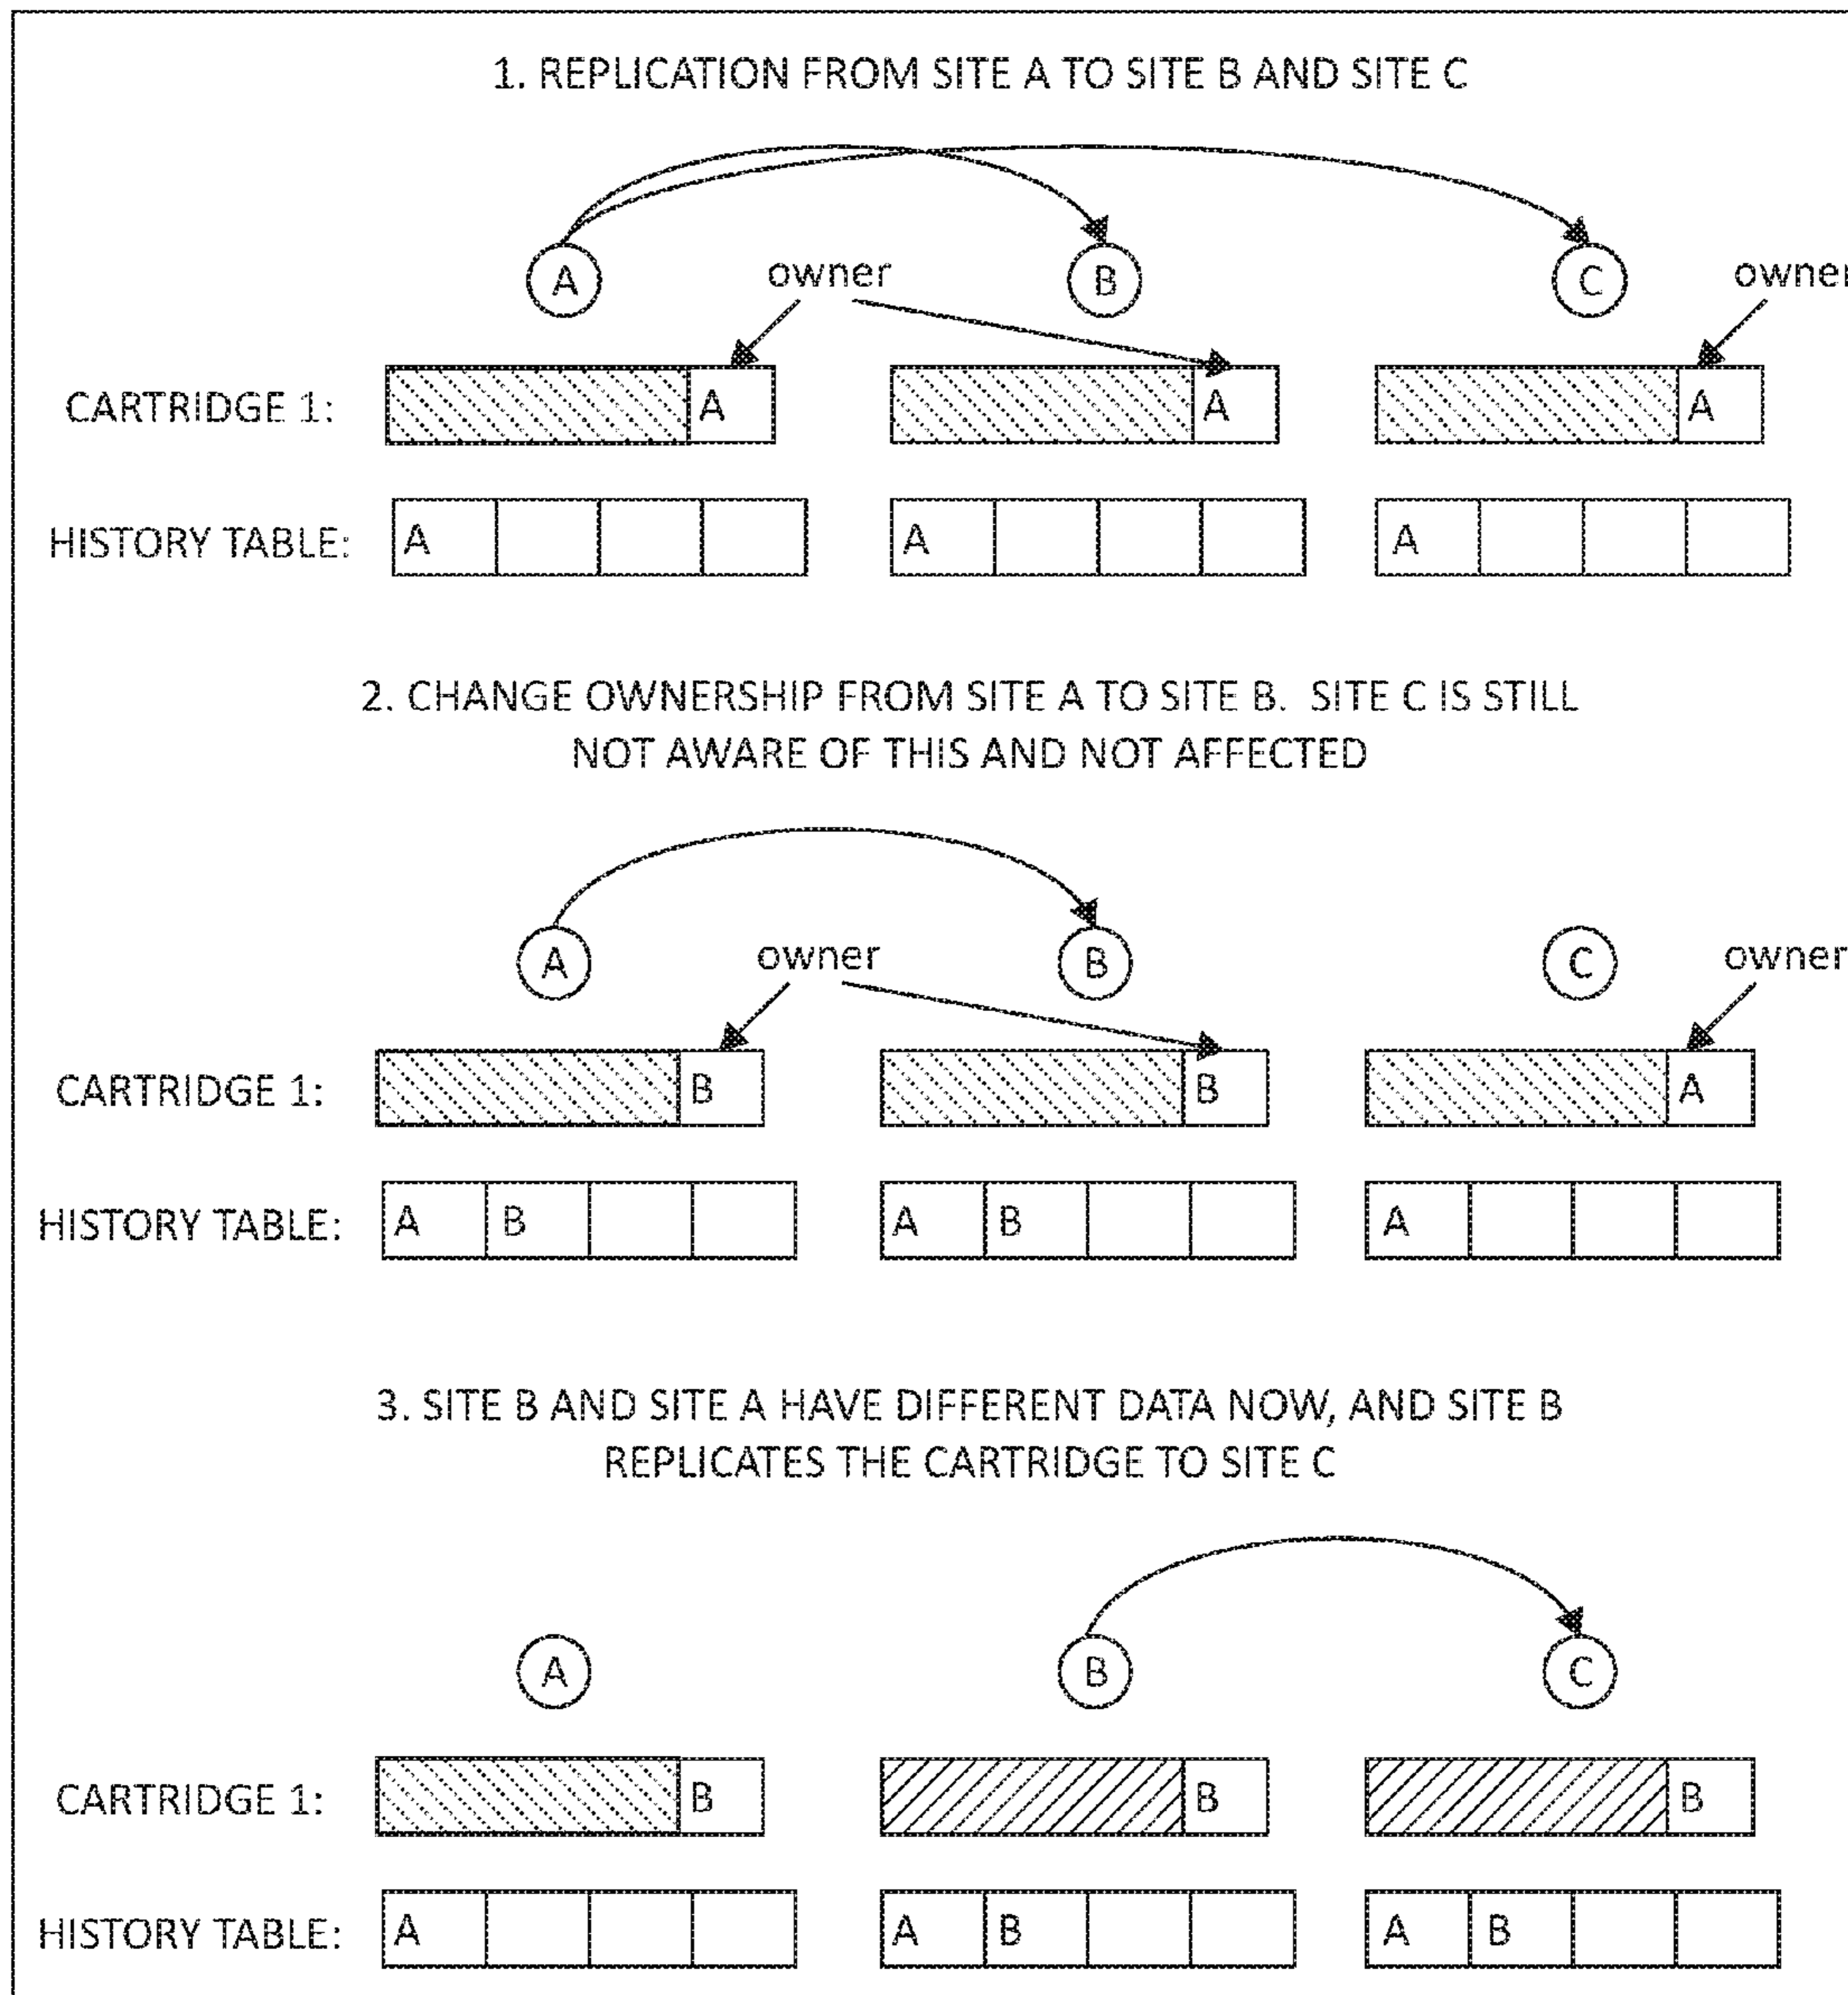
1. REPLICATION FROM SITE A TO SITE B AND SITE C

A owner B C owner

CARTRIDGE 1: A A A

HISTORY TABLE:

| A | | | |
|---|---|---|---|

| A | | | |
|---|---|---|---|

| A | | | |
|---|---|---|---|

2. CHANGE OWNERSHIP FROM SITE A TO SITE B. SITE C IS STILL NOT AWARE OF THIS AND NOT AFFECTED

A owner B C owner

CARTRIDGE 1: B B A

HISTORY TABLE:

| A | B | | |
|---|---|---|---|

| A | B | | |
|---|---|---|---|

| A | | | |
|---|---|---|---|

3. SITE B AND SITE A HAVE DIFFERENT DATA NOW, AND SITE B REPLICATES THE CARTRIDGE TO SITE C

A B C

CARTRIDGE 1: B B B

HISTORY TABLE:

| A | | | |
|---|---|---|---|

| A | B | | |
|---|---|---|---|

| A | B | | |
|---|---|---|---|